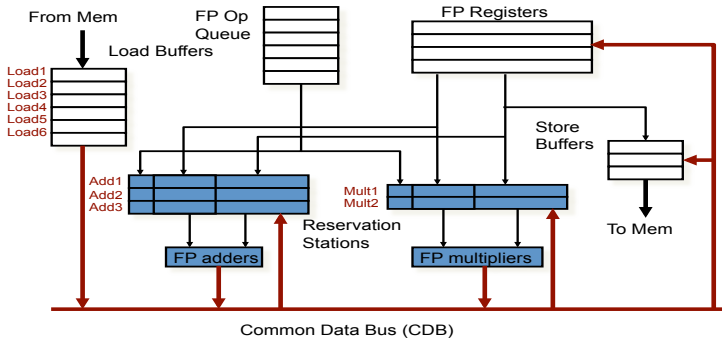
From Mem

Load Buffers

Load1
Load2
Load3
Load4
Load5
Load6

FP Op Queue

FP Registers

Store Buffers

Add1
Add2
Add3

Mult1
Mult2

Reservation Stations

To Mem

FP adders

FP multipliers

Common Data Bus (CDB)